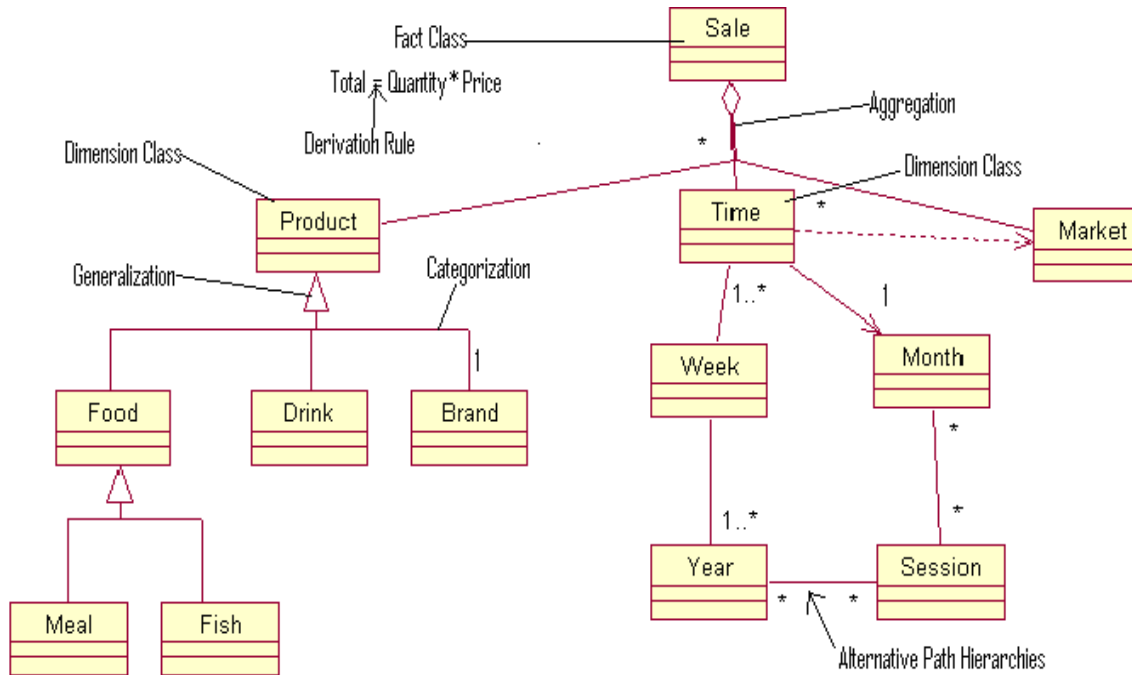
Fact Class
Sale
Total = Quantity * Price
Derivation Rule
Aggregation
Dimension Class
*
Dimension Class
Product
Time
*
Market
Generalization
Categorization
1..*
1
Week
Month
1
Food
Drink
Brand
*
*
1..*
Year
Session
Meal
Fish
*
*
Alternative Path Hierarchies